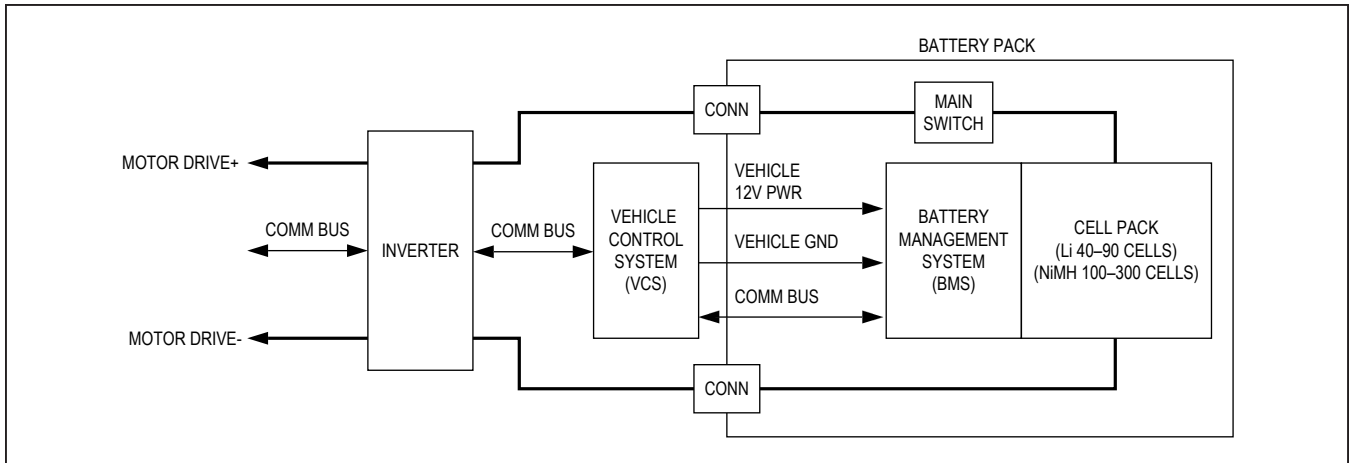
BATTERY PACK

CONN

MAIN SWITCH

MOTOR DRIVE+

COMM BUS

INVERTER

COMM BUS

VEHICLE CONTROL SYSTEM (VCS)

VEHICLE 12V PWR

VEHICLE GND

COMM BUS

BATTERY MANAGEMENT SYSTEM (BMS)

CELL PACK (Li 40–90 CELLS) (NiMH 100–300 CELLS)

MOTOR DRIVE-

CONN